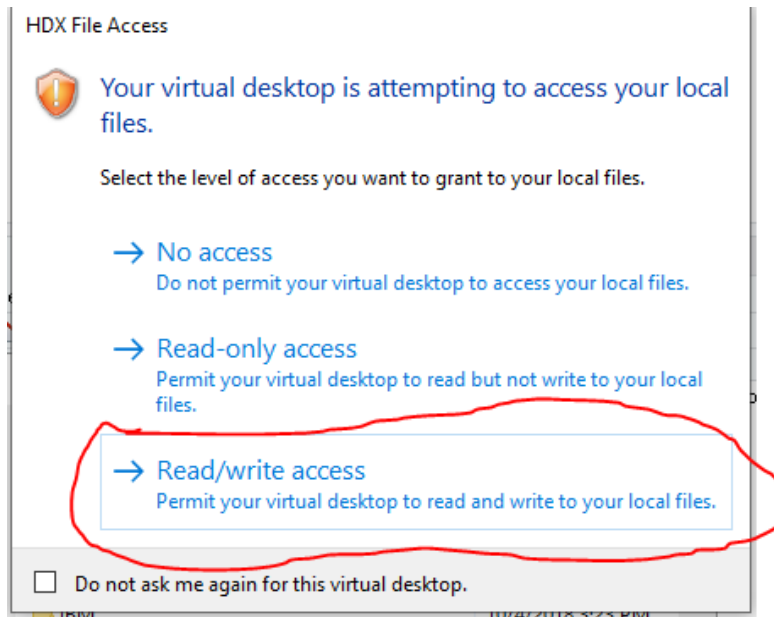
HDX File Access

Your virtual desktop is attempting to access your local files.

Select the level of access you want to grant to your local files.

→ No access
Do not permit your virtual desktop to access your local files.

→ Read-only access
Permit your virtual desktop to read but not write to your local files.

→ Read/write access
Permit your virtual desktop to read and write to your local files.

Do not ask me again for this virtual desktop.